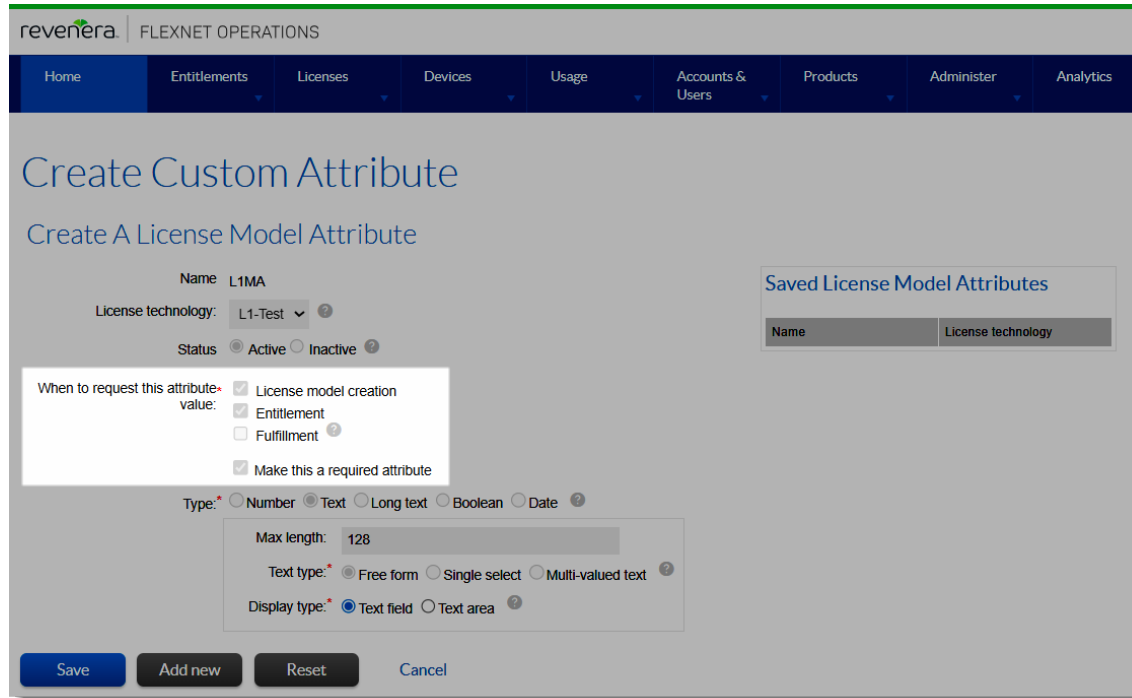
revenera. FLEXNET OPERATIONS

Home Entitlements Licenses Devices Usage Accounts & Users Products Administer Analytics

Create Custom Attribute

Create A License Model Attribute

Name L1MA

License technology: L1-Test

Status Active Inactive

When to request this attribute value:* License model creation
Entitlement
Fulfillment

Make this a required attribute

Type:* Number Text Long text Boolean Date

Max length: 128

Text type:* Free form Single select Multi-valued text

Display type:* Text field Text area

Saved License Model Attributes

| Name | License technology |
|---|---|

Save Add new Reset Cancel